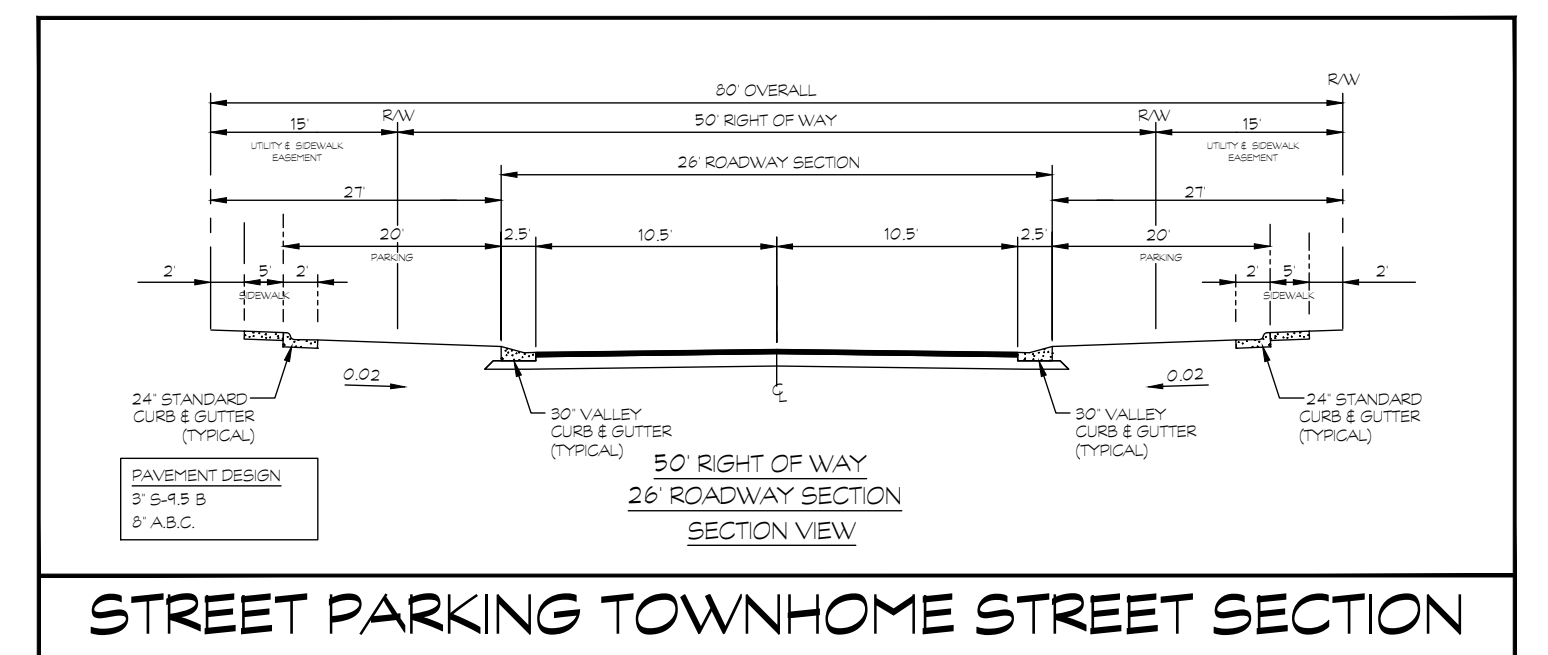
R/W

80' OVERALL

15'

R/W

50' RIGHT OF WAY

R/W

15'

UTILITY & SIDEWALK EASEMENT

UTILITY & SIDEWALK EASEMENT

26' ROADWAY SECTION

27'

27'

20'

2.5'

10.5'

10.5'

2.5'

20'

PARKING

PARKING

2'

5'

2'

2'

5'

2'

SIDEWALK

SIDEWALK

0.02

0.02

℄

24" STANDARD CURB & GUTTER (TYPICAL)

30" VALLEY CURB & GUTTER (TYPICAL)

30" VALLEY CURB & GUTTER (TYPICAL)

24" STANDARD CURB & GUTTER (TYPICAL)

PAVEMENT DESIGN
3" S-9.5 B
8" A.B.C.

50' RIGHT OF WAY
26' ROADWAY SECTION
SECTION VIEW

STREET PARKING TOWNHOME STREET SECTION